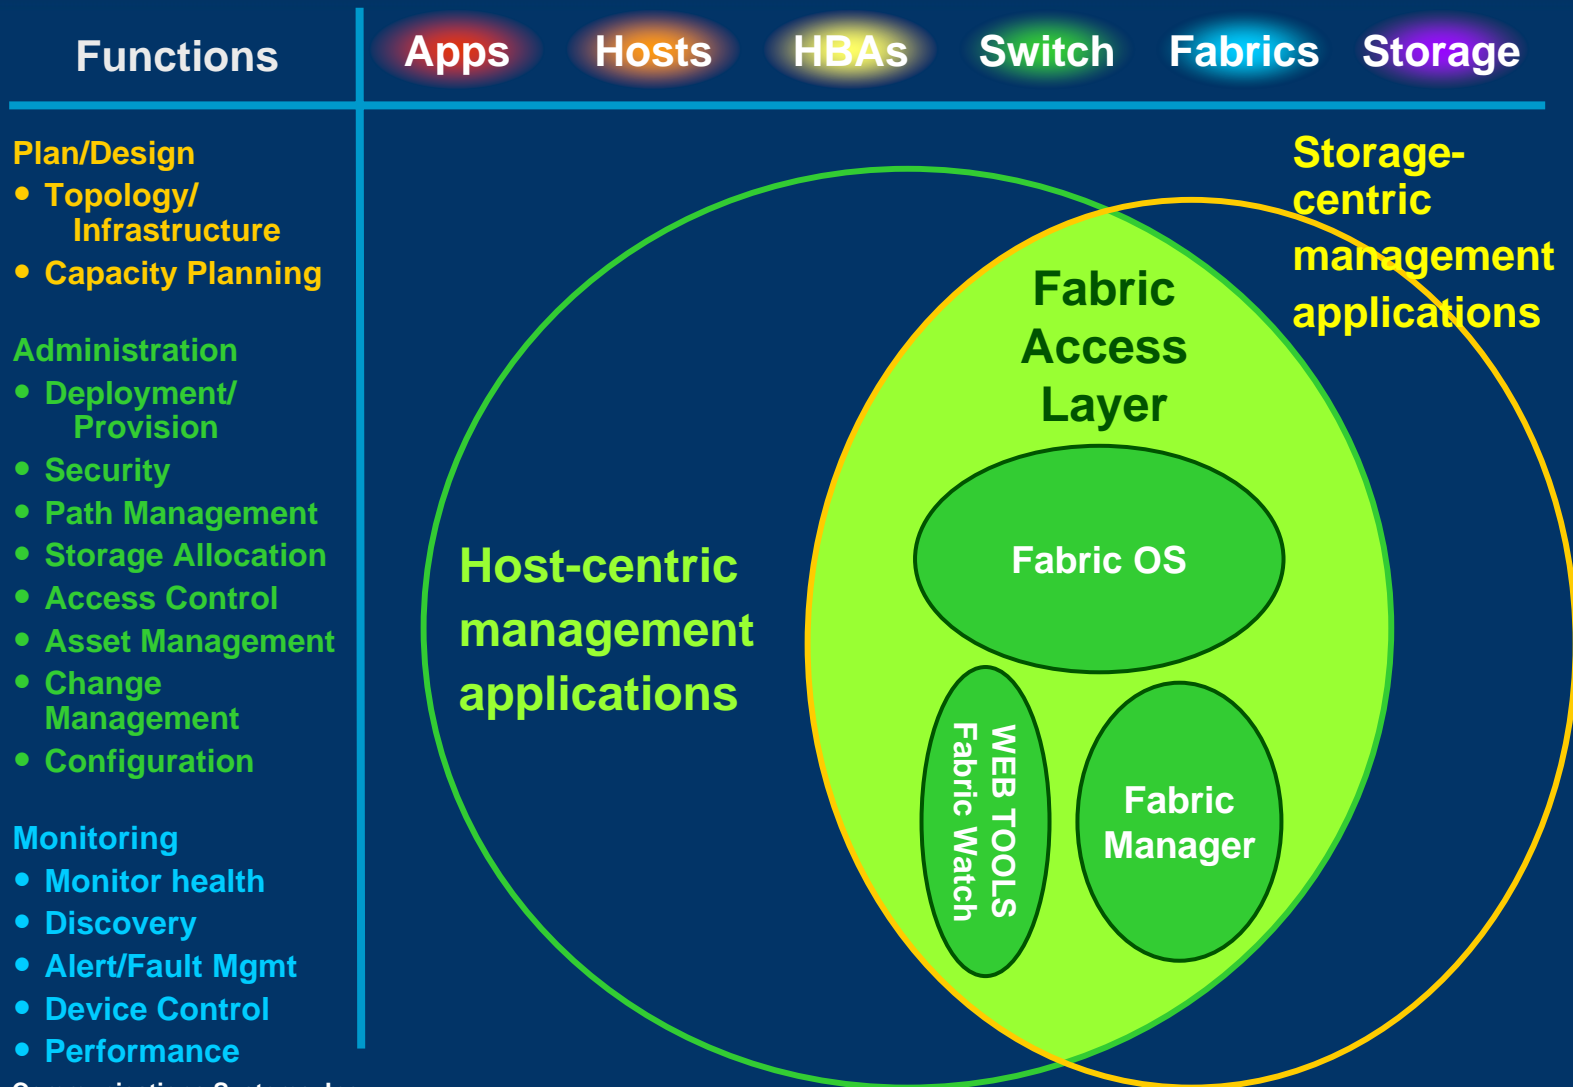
Functions

Apps Hosts HBAs Switch Fabrics Storage

Plan/Design
- Topology/ Infrastructure
- Capacity Planning

Administration
- Deployment/ Provision
- Security
- Path Management
- Storage Allocation
- Access Control
- Asset Management
- Change Management
- Configuration

Monitoring
- Monitor health
- Discovery
- Alert/Fault Mgmt
- Device Control
- Performance

Storage-centric management applications

Fabric Access Layer

Fabric OS

Host-centric management applications

WEB TOOLS Fabric Watch

Fabric Manager

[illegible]